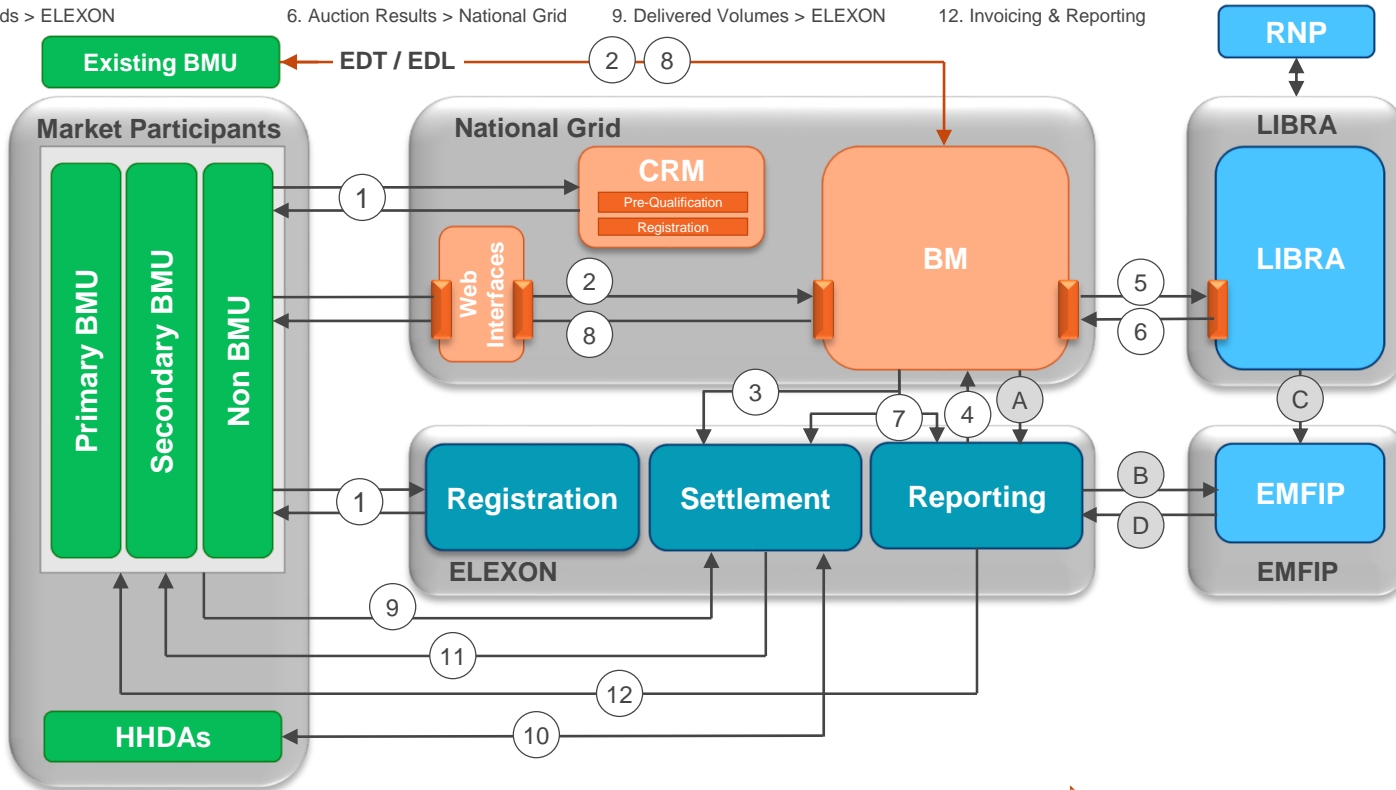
ds > ELEXON
6. Auction Results > National Grid
9. Delivered Volumes > ELEXON
12. Invoicing & Reporting

RNP

Existing BMU
EDT / EDL
2
8

Market Participants
National Grid
LIBRA

CRM
Pre-Qualification
Registration

1

Primary BMU
Secondary BMU
Non BMU

Web Interfaces

2
8

BM

5
6

LIBRA

3
7
4
A
C

Registration
Settlement
Reporting

1

B
D

EMFIP

ELEXON
EMFIP

9
11
12

HHDAs
10